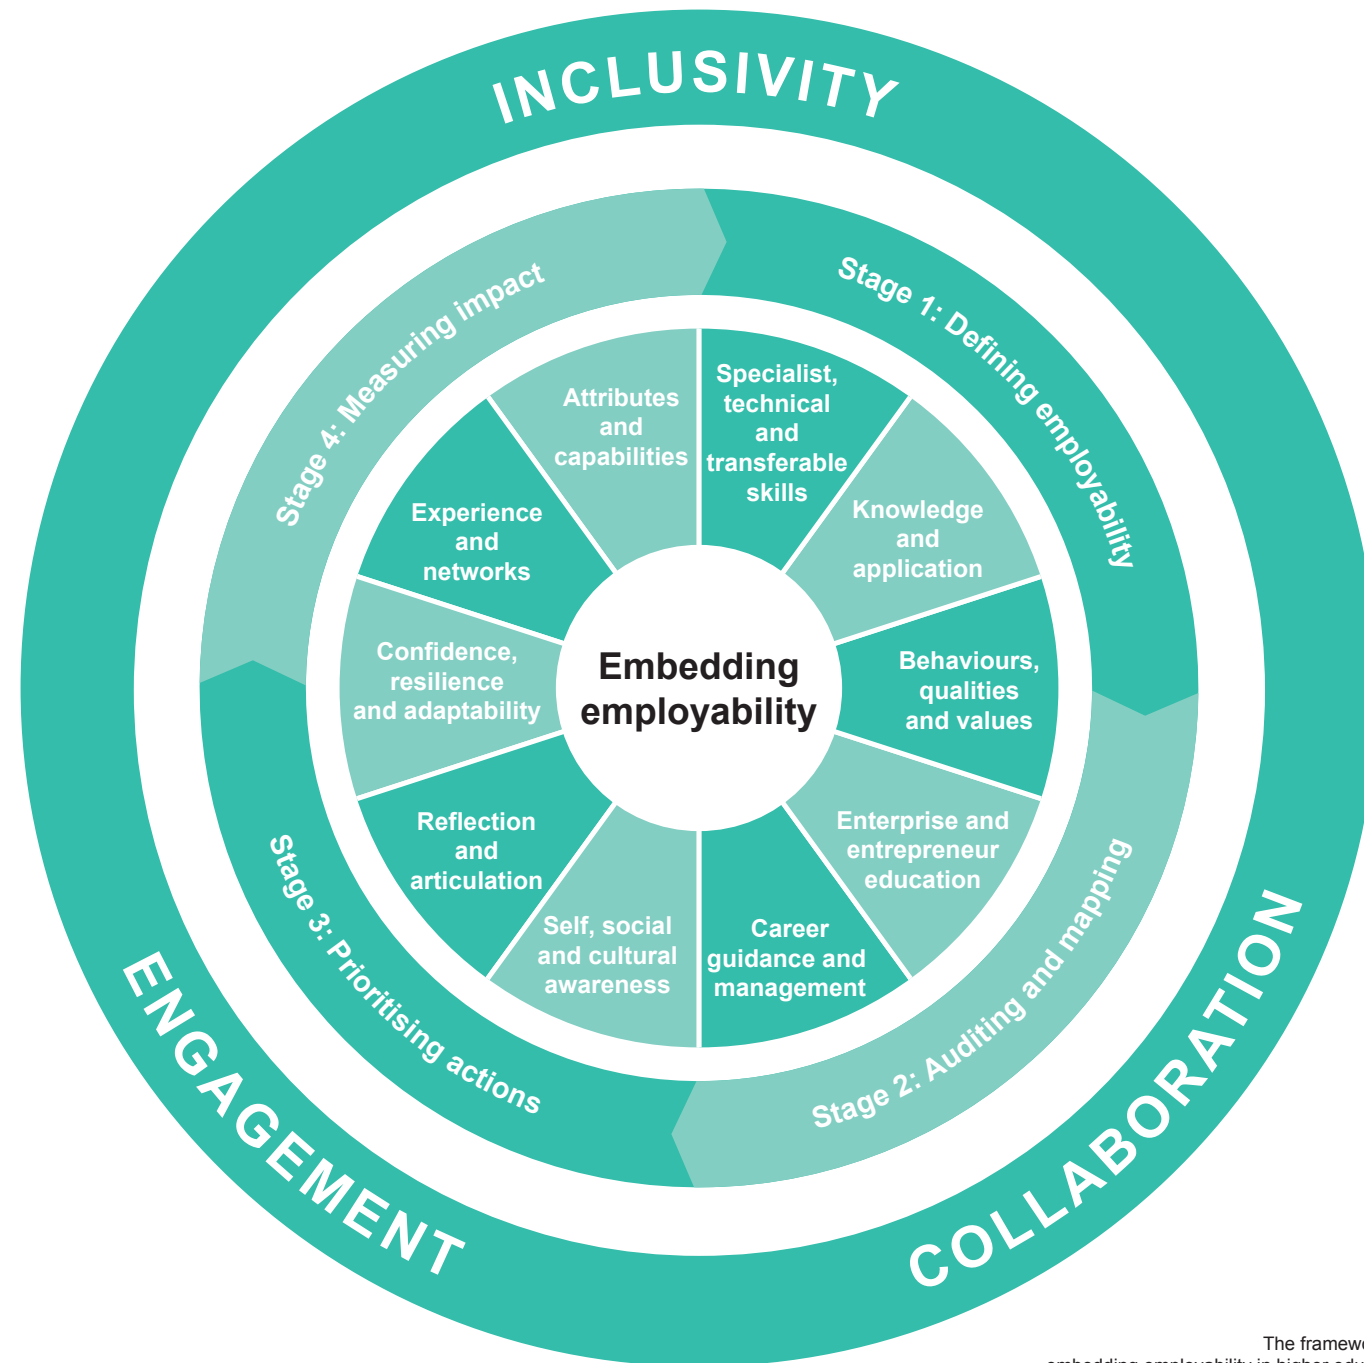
INCLUSIVITY

Stage 1: Defining employability

Stage 2: Auditing and mapping

Stage 3: Prioritising actions

Stage 4: Measuring impact

Embedding employability

Specialist, technical and transferable skills

Knowledge and application

Behaviours, qualities and values

Enterprise and entrepreneur education

Career guidance and management

Self, social and cultural awareness

Reflection and articulation

Confidence, resilience and adaptability

Experience and networks

Attributes and capabilities

ENGAGEMENT

COLLABORATION

The framew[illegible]
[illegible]